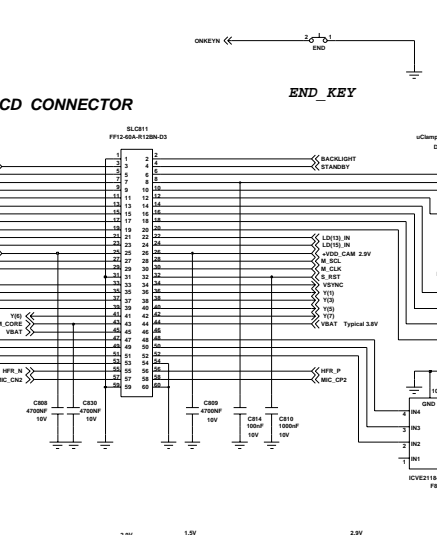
ONKEYN
2 1
END
END_KEY
CD CONNECTOR
uClamp
SLC811
FF12-60A-R12BN-D3
1 2
3 4
5 6
7 8
9 10
11 12
13 14
15 16
17 18
19 20
21 22
23 24
25 26
27 28
29 30
31 32
33 34
35 36
37 38
39 40
41 42
43 44
45 46
47 48
49 50
51 52
53 54
55 56
57 58
59 60
BACKLIGHT
STANDBY
LD(13)_IN
LD(15)_IN
+VDD_CAM 2.9V
M_SCL
M_CLK
S_RST
VSYNC
Y(1)
Y(3)
Y(5)
Y(7)
VBAT Typical 3.8V
Y(6)
M_CORE
VBAT
HFR_N
MIC_CN2
HFR_P
MIC_CP2
C808
4700NF
10V
C830
4700NF
10V
C809
4700NF
10V
C814
100nF
10V
C810
1000nF
10V
GND
IN4
IN3
IN2
IN1
4
3
2
1
ICVE2118
2.8V
1.5V
2.9V